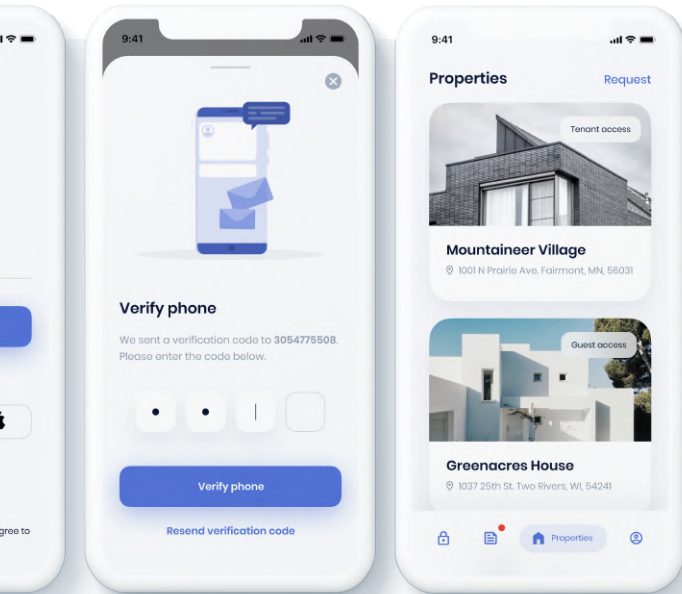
gree to

9:41

Verify phone

We sent a verification code to 3054775508. Please enter the code below.

Verify phone

Resend verification code

9:41

Properties

Request

Tenant access

Mountaineer Village

1001 N Prairie Ave. Fairmont, MN, 56031

Guest access

Greenacres House

1037 25th St. Two Rivers, WI, 54241

Properties